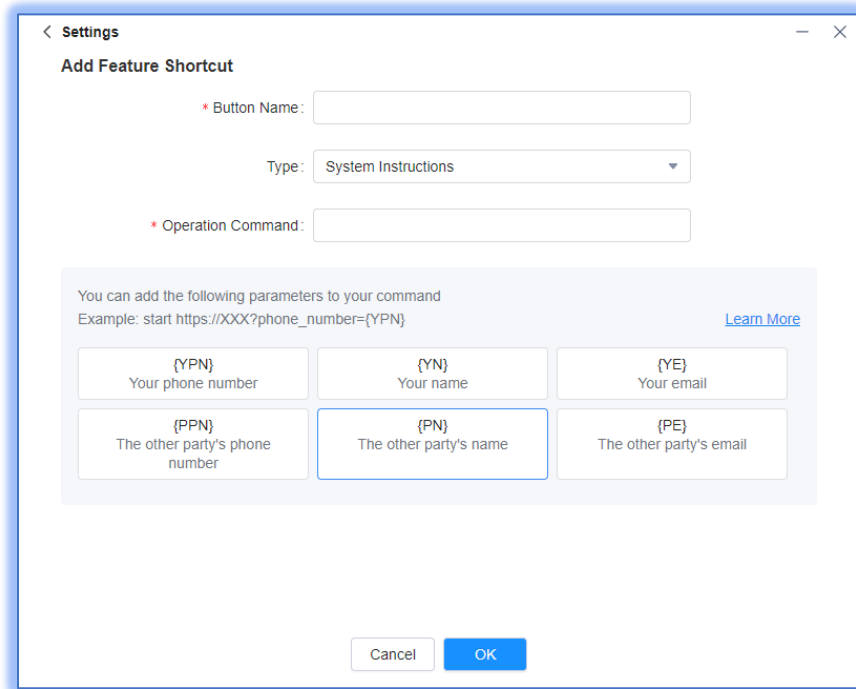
< Settings

Add Feature Shortcut

* Button Name:

Type: System Instructions

* Operation Command:

You can add the following parameters to your command
Example: start https://XXX?phone_number={YPN}

Learn More

| {YPN} Your phone number | {YN} Your name | {YE} Your email |
|---|---|---|
| {PPN} The other party's phone number | {PN} The other party's name | {PE} The other party's email |

Cancel OK